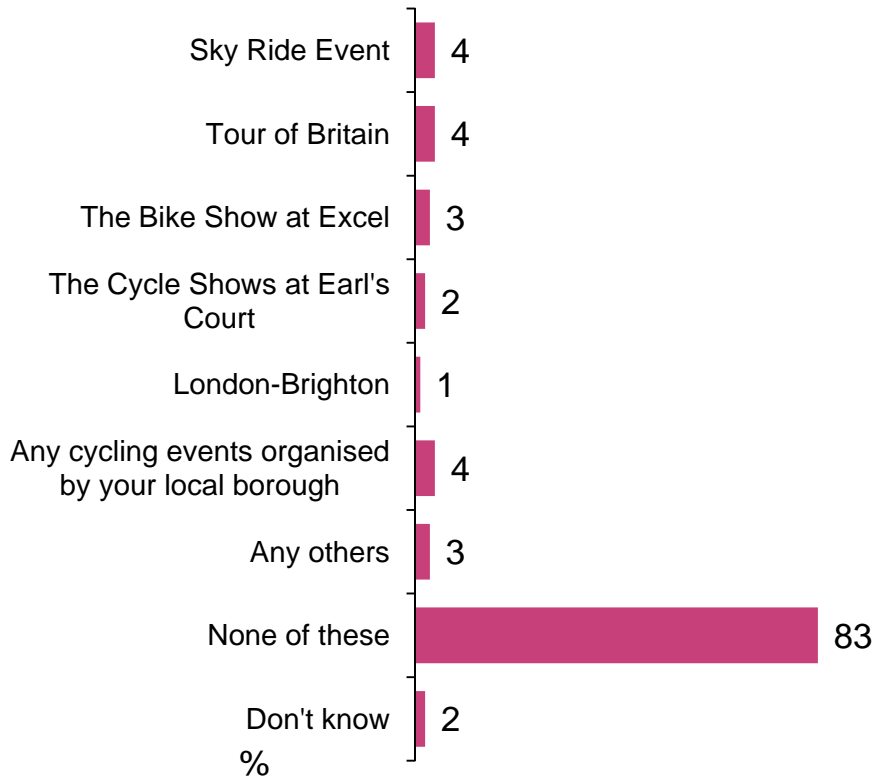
| | |
|---|---|
| Sky Ride Event | 4 |
| Tour of Britain | 4 |
| The Bike Show at Excel | 3 |
| The Cycle Shows at Earl's Court | 2 |
| London-Brighton | 1 |
| Any cycling events organised by your local borough | 4 |
| Any others | 3 |
| None of these | 83 |
| Don't know | 2 |

%